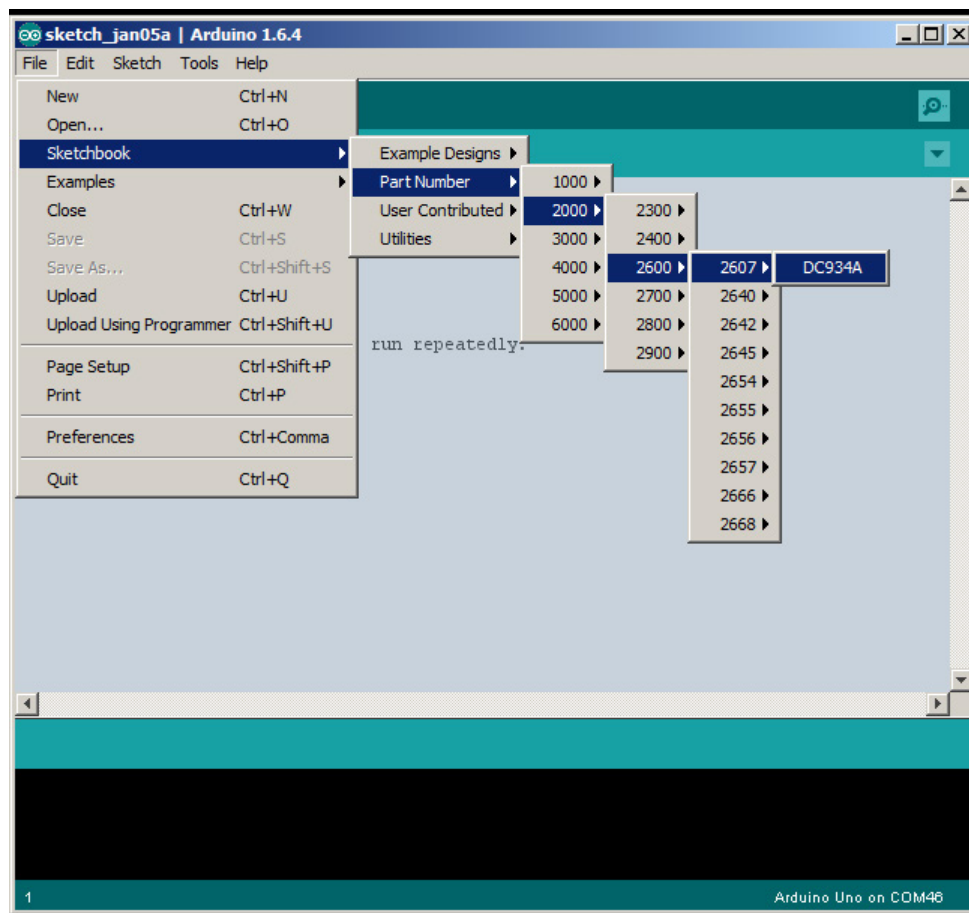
sketch_jan05a | Arduino 1.6.4

File Edit Sketch Tools Help

New Ctrl+N
Open... Ctrl+O
Sketchbook
Examples
Close Ctrl+W
Save Ctrl+S
Save As... Ctrl+Shift+S
Upload Ctrl+U
Upload Using Programmer Ctrl+Shift+U
Page Setup Ctrl+Shift+P
Print Ctrl+P
Preferences Ctrl+Comma
Quit Ctrl+Q

Example Designs
Part Number
User Contributed
Utilities

1000
2000
3000
4000
5000
6000

2300
2400
2600
2700
2800
2900

2607
2640
2642
2645
2654
2655
2656
2657
2666
2668

DC934A

run repeatedly:

1

Arduino Uno on COM46